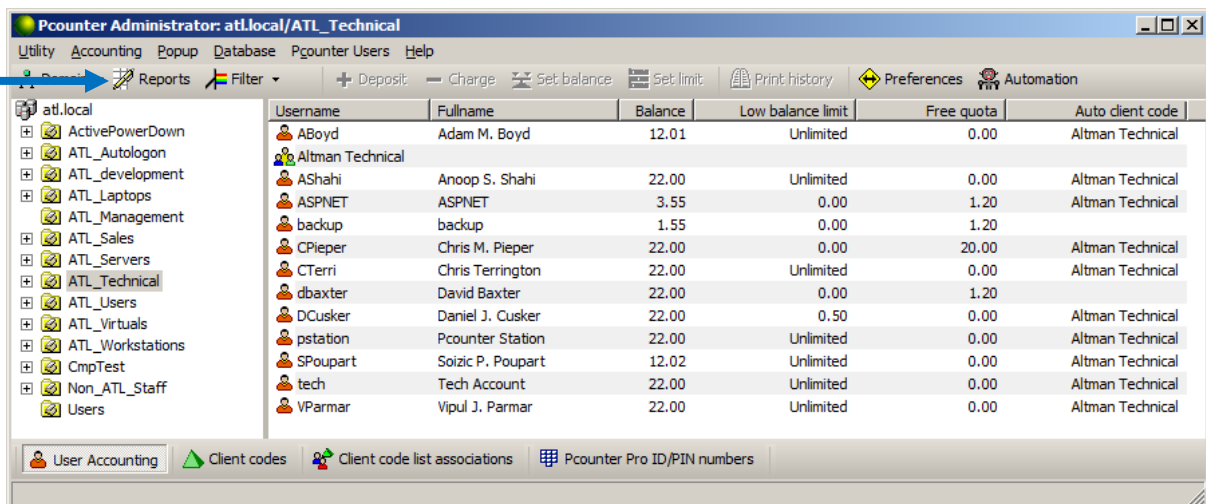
Pcounter Administrator: atl.local/ATL_Technical

Utility Accounting Popup Database Pcounter Users Help

Domain Reports Filter Deposit Charge Set balance Set limit Print history Preferences Automation

atl.local
ActivePowerDown
ATL_Autologon
ATL_development
ATL_Laptops
ATL_Management
ATL_Sales
ATL_Servers
ATL_Technical
ATL_Users
ATL_Virtuals
ATL_Workstations
CmpTest
Non_ATL_Staff
Users

| Username | Fullname | Balance | Low balance limit | Free quota | Auto client code |
|---|---|---|---|---|---|
| ABoyd | Adam M. Boyd | 12.01 | Unlimited | 0.00 | Altman Technical |
| Altman Technical | | | | | |
| AShahi | Anoop S. Shahi | 22.00 | Unlimited | 0.00 | Altman Technical |
| ASPNET | ASPNET | 3.55 | 0.00 | 1.20 | Altman Technical |
| backup | backup | 1.55 | 0.00 | 1.20 | |
| CPieper | Chris M. Pieper | 22.00 | 0.00 | 20.00 | Altman Technical |
| CTerri | Chris Terrington | 22.00 | Unlimited | 0.00 | Altman Technical |
| dbaxter | David Baxter | 22.00 | 0.00 | 1.20 | |
| DCusker | Daniel J. Cusker | 22.00 | 0.50 | 0.00 | Altman Technical |
| pstation | Pcounter Station | 22.00 | Unlimited | 0.00 | Altman Technical |
| SPoupart | Soizic P. Poupart | 12.02 | Unlimited | 0.00 | Altman Technical |
| tech | Tech Account | 22.00 | Unlimited | 0.00 | Altman Technical |
| VParmar | Vipul J. Parmar | 22.00 | Unlimited | 0.00 | Altman Technical |

User Accounting Client codes Client code list associations Pcounter Pro ID/PIN numbers